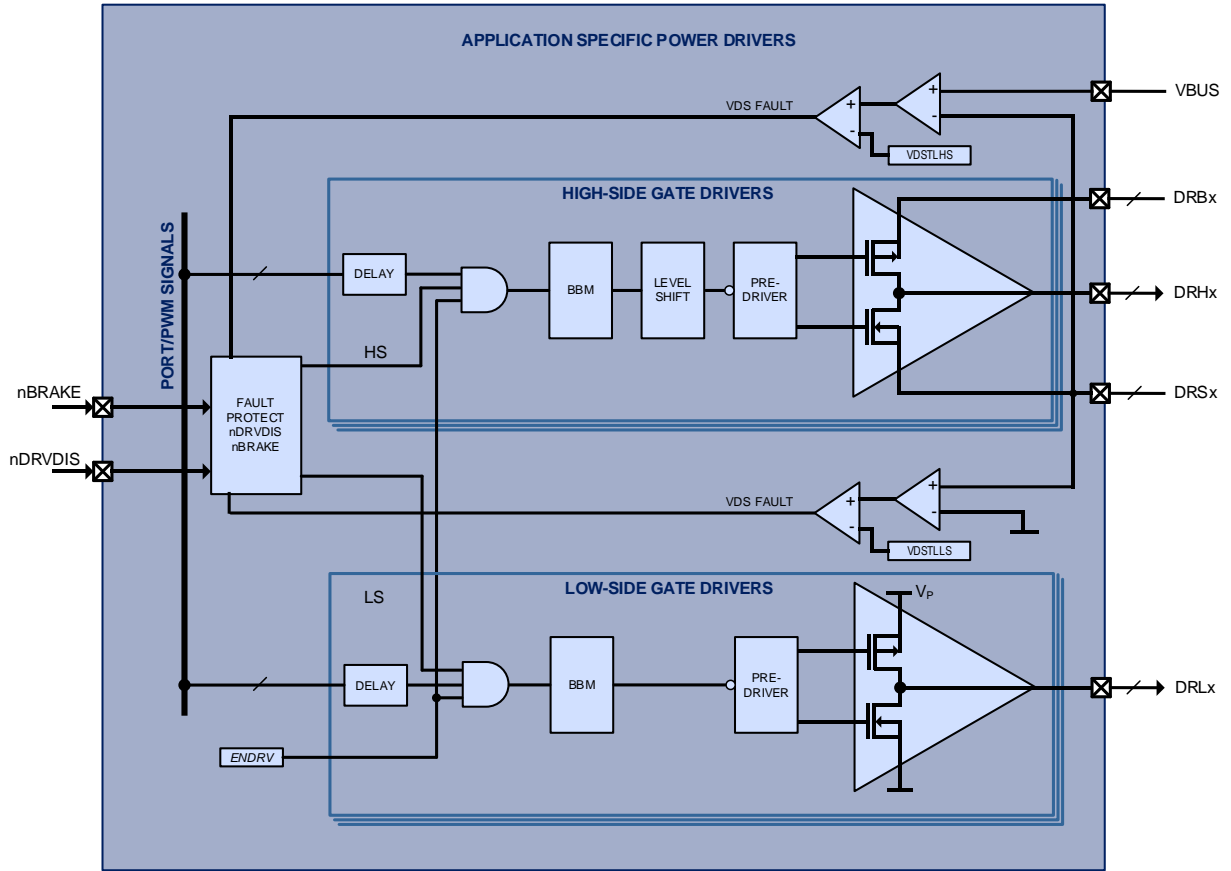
APPLICATION SPECIFIC POWER DRIVERS

VBUS

VDS FAULT

+

-

+

-

VDSTLHS

HIGH-SIDE GATE DRIVERS

DRBx

PORT/PWM SIGNALS

DELAY

BBM

LEVEL SHIFT

PRE-DRIVER

DRHx

HS

nBRAKE

FAULT PROTECT nDRVDIS nBRAKE

DRSx

nDRVDIS

VDS FAULT

+

-

+

-

VDSTLLS

LOW-SIDE GATE DRIVERS

LS

$V_P$

DELAY

BBM

PRE-DRIVER

DRLx

ENDRV